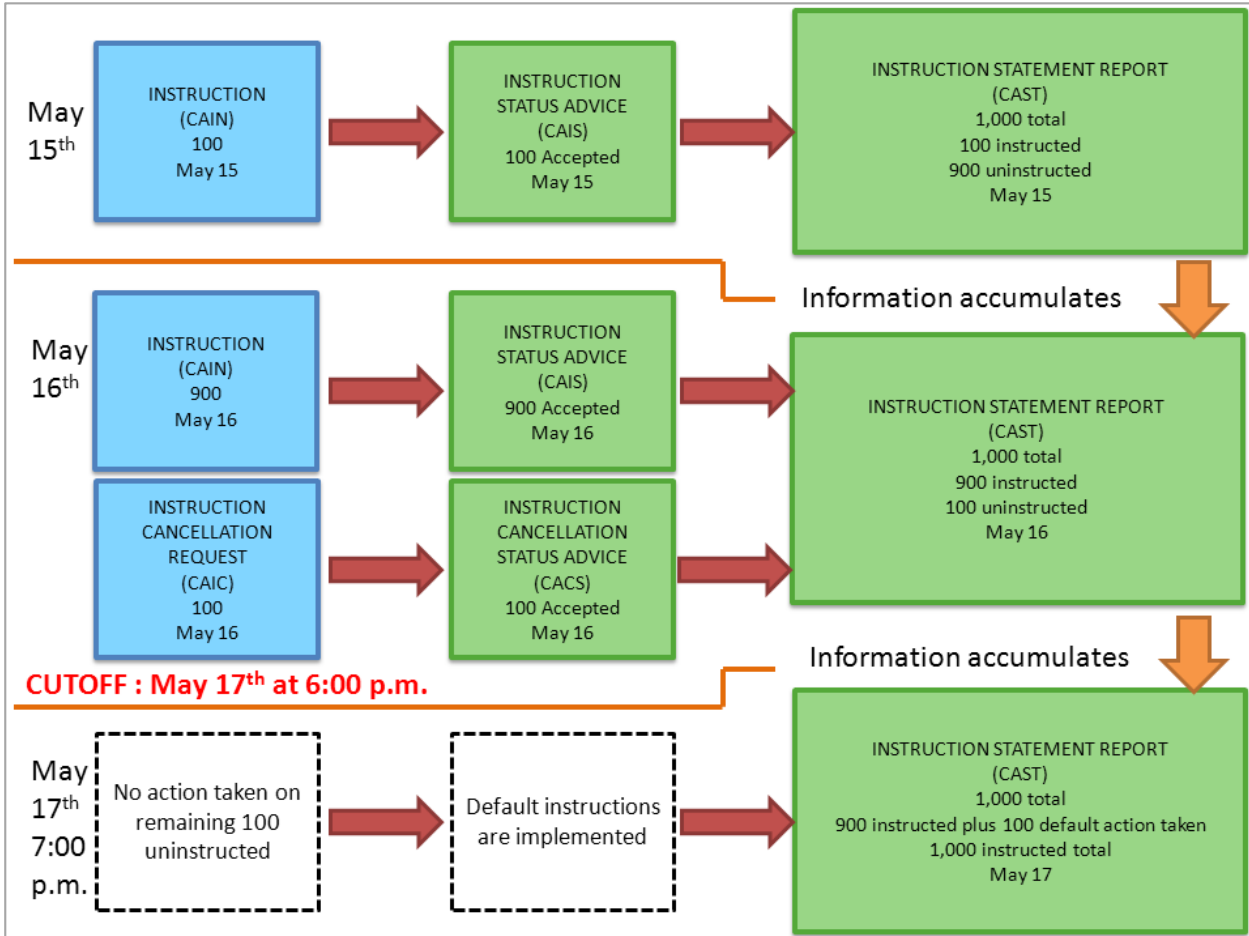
May 15$^{th}$

INSTRUCTION (CAIN) 100 May 15

INSTRUCTION STATUS ADVICE (CAIS) 100 Accepted May 15

INSTRUCTION STATEMENT REPORT (CAST) 1,000 total 100 instructed 900 uninstructed May 15

Information accumulates

May 16$^{th}$

INSTRUCTION (CAIN) 900 May 16

INSTRUCTION STATUS ADVICE (CAIS) 900 Accepted May 16

INSTRUCTION STATEMENT REPORT (CAST) 1,000 total 900 instructed 100 uninstructed May 16

INSTRUCTION CANCELLATION REQUEST (CAIC) 100 May 16

INSTRUCTION CANCELLATION STATUS ADVICE (CACS) 100 Accepted May 16

Information accumulates

CUTOFF : May 17$^{th}$ at 6:00 p.m.

May 17$^{th}$ 7:00 p.m.

No action taken on remaining 100 uninstructed

Default instructions are implemented

INSTRUCTION STATEMENT REPORT (CAST) 1,000 total 900 instructed plus 100 default action taken 1,000 instructed total May 17